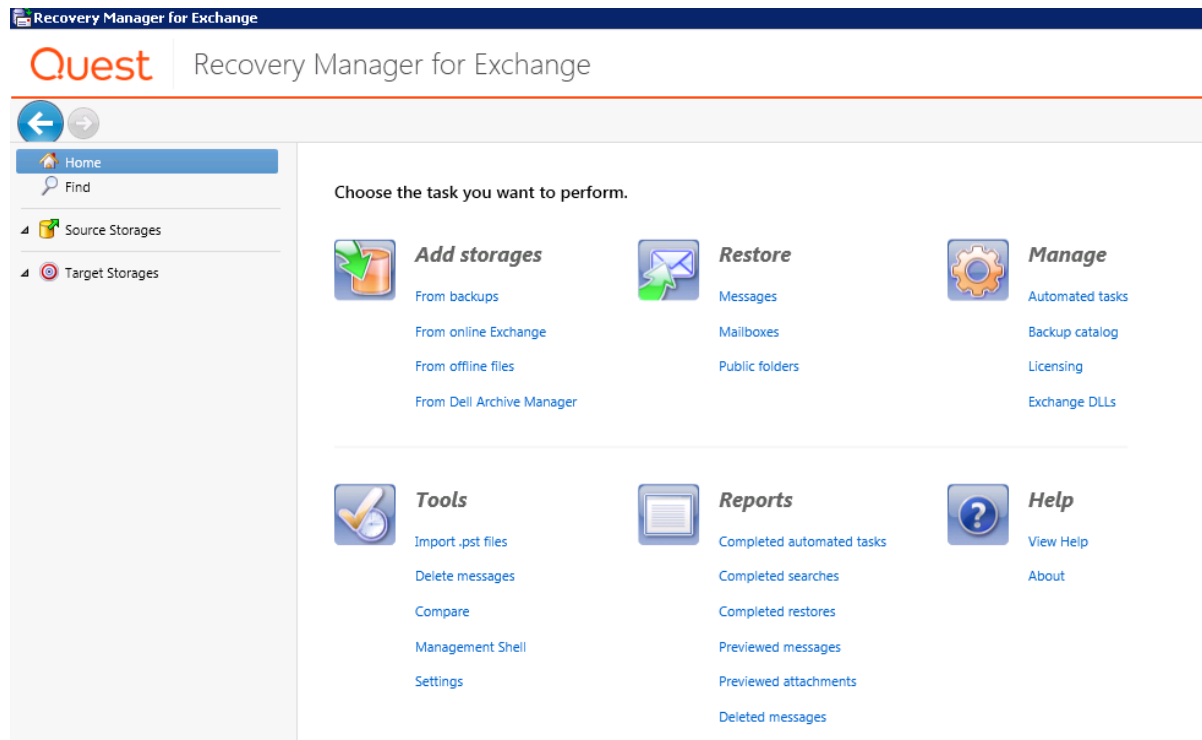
Recovery Manager for Exchange

Quest | Recovery Manager for Exchange

Home
Find
Source Storages
Target Storages

Choose the task you want to perform.

Add storages
From backups
From online Exchange
From offline files
From Dell Archive Manager

Restore
Messages
Mailboxes
Public folders

Manage
Automated tasks
Backup catalog
Licensing
Exchange DLLs

Tools
Import .pst files
Delete messages
Compare
Management Shell
Settings

Reports
Completed automated tasks
Completed searches
Completed restores
Previewed messages
Previewed attachments
Deleted messages

Help
View Help
About